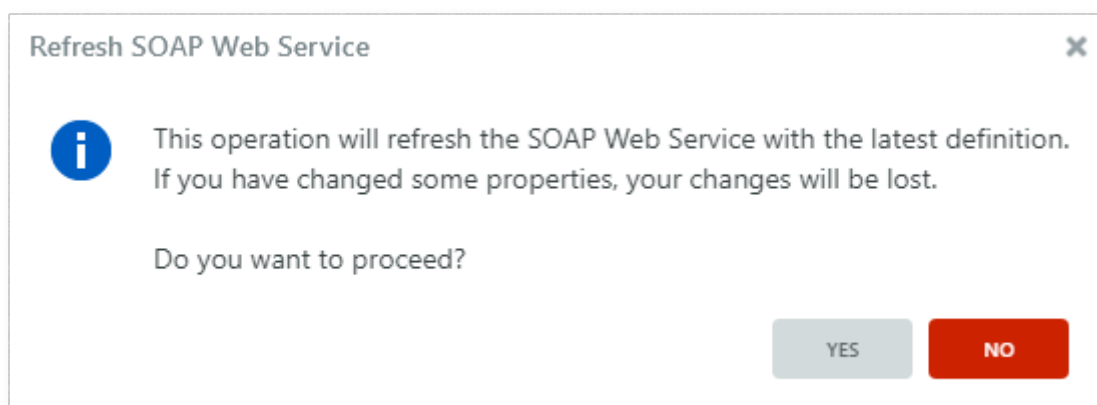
Refresh SOAP Web Service

×

This operation will refresh the SOAP Web Service with the latest definition. If you have changed some properties, your changes will be lost.

Do you want to proceed?

YES NO